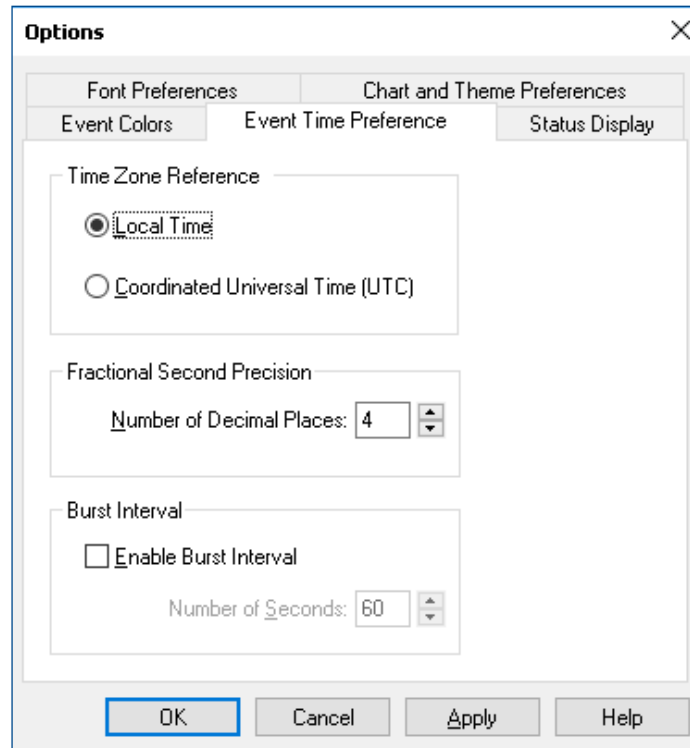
Options

Font Preferences
Chart and Theme Preferences
Event Colors
Event Time Preference
Status Display

Time Zone Reference
Local Time
Coordinated Universal Time (UTC)

Fractional Second Precision
Number of Decimal Places: 4

Burst Interval
Enable Burst Interval
Number of Seconds: 60

OK
Cancel
Apply
Help